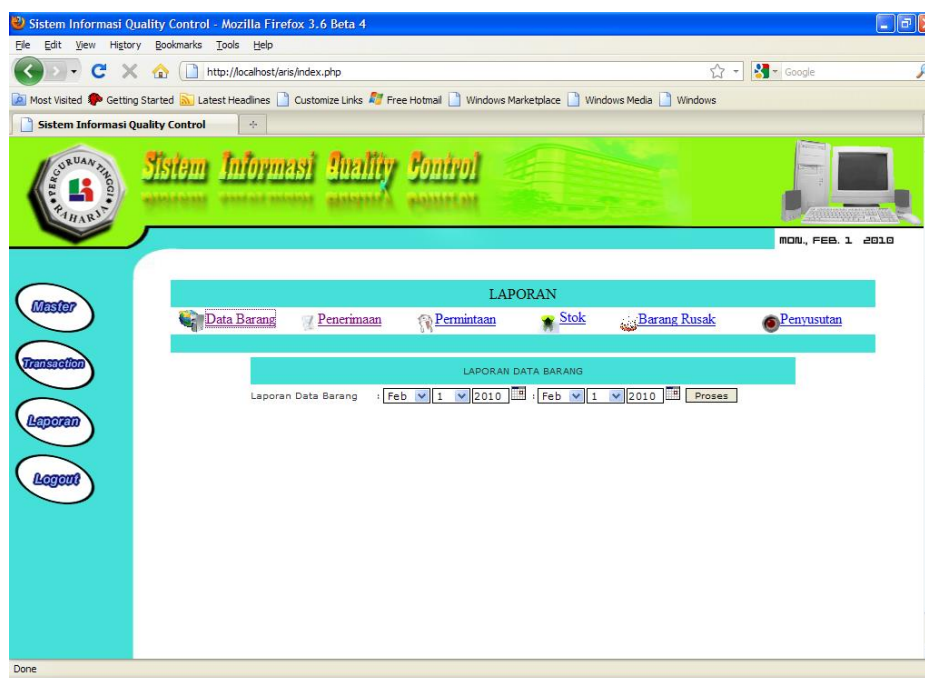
Sistem Informasi Quality Control - Mozilla Firefox 3.6 Beta 4

File Edit View History Bookmarks Tools Help

http://localhost/aris/index.php

Google

Most Visited Getting Started Latest Headlines Customize Links Free Hotmail Windows Marketplace Windows Media Windows

Sistem Informasi Quality Control

PERGURUAN TINGGI RAHARJA

Sistem Informasi Quality Control

MON., FEB. 1 2010

Master

Transaction

Laporan

Logout

LAPORAN

Data Barang Penerimaan Permintaan Stok Barang Rusak Penyusutan

LAPORAN DATA BARANG

Laporan Data Barang : Feb 1 2010 : Feb 1 2010 Proses

Done